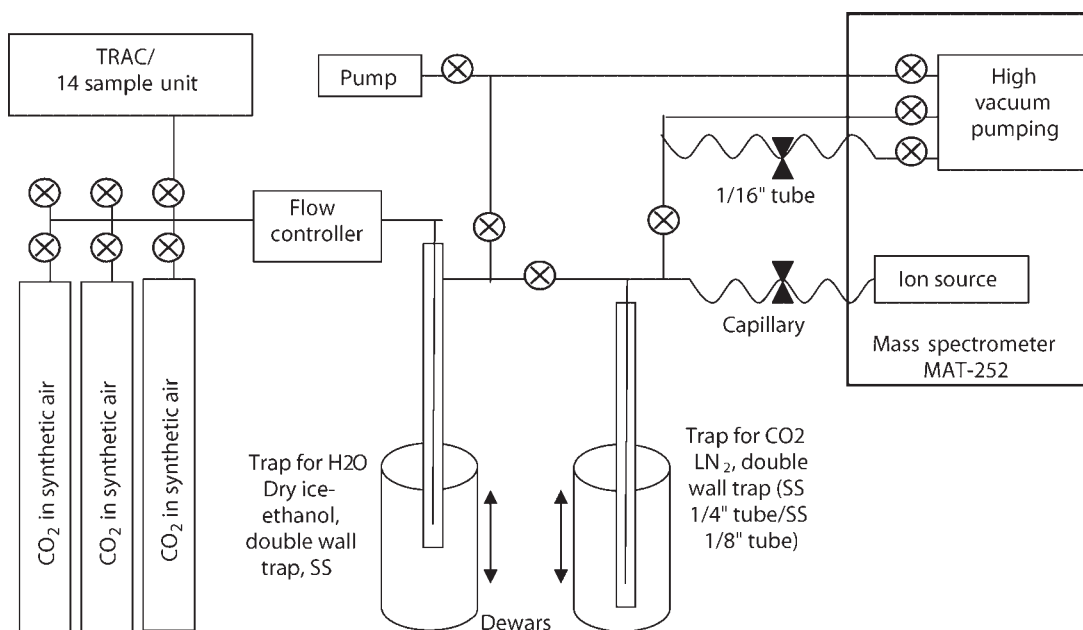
TRAC/
14 sample unit

Pump

High vacuum pumping

1/16" tube

Flow controller

Ion source

Capillary

Mass spectrometer MAT-252

$CO_2$ in synthetic air

$CO_2$ in synthetic air

$CO_2$ in synthetic air

Trap for H2O
Dry ice-ethanol, double wall trap, SS

Trap for CO2
$LN_2$, double wall trap (SS 1/4" tube/SS 1/8" tube)

Dewars